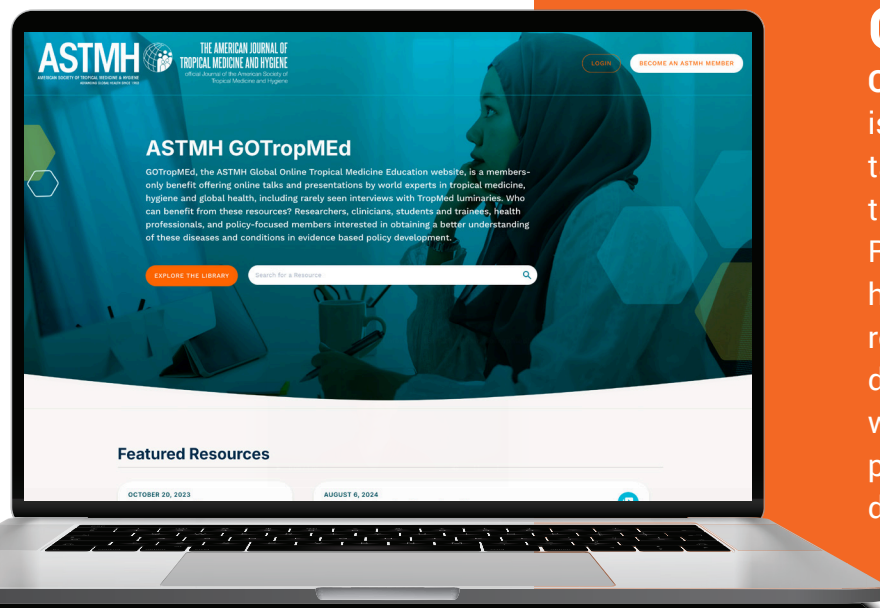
ASTMH
AMERICAN SOCIETY OF TROPICAL MEDICINE & HYGIENE
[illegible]

THE AMERICAN JOURNAL OF TROPICAL MEDICINE AND HYGIENE
official Journal of the American Society of Tropical Medicine and Hygiene

LOGIN
BECOME AN ASTMH MEMBER

ASTMH GOTropMEd

GOTropMEd, the ASTMH Global Online Tropical Medicine Education website, is a members-only benefit offering online talks and presentations by world experts in tropical medicine, hygiene and global health, including rarely seen interviews with TropMed luminaries. Who can benefit from these resources? Researchers, clinicians, students and trainees, health professionals, and policy-focused members interested in obtaining a better understanding of these diseases and conditions in evidence based policy development.

EXPLORE THE LIBRARY
Search for a Resource

Featured Resources

OCTOBER 20, 2023
AUGUST 6, 2024

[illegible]
c
is
t
t
F
h
r
d
w
p
d